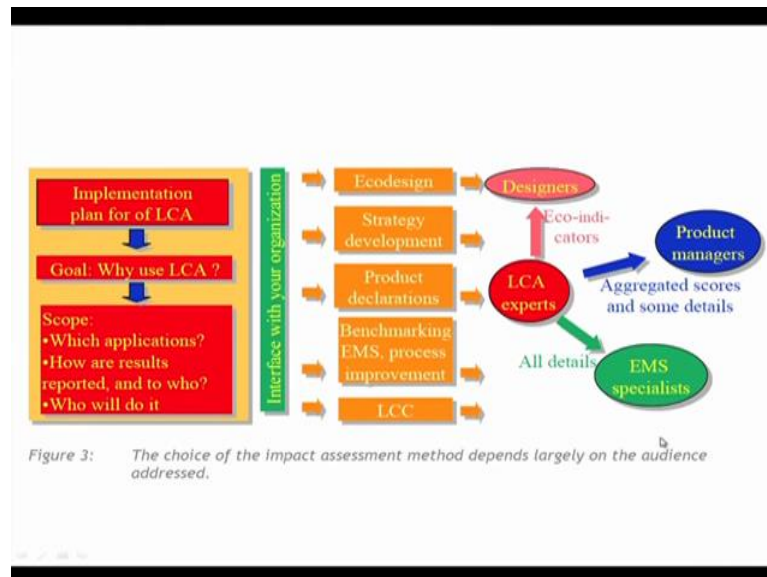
Implementation plan for of LCA

Goal: Why use LCA ?

Scope:
•Which applications?
•How are results reported, and to who?
•Who will do it

Interface with your organization

Ecodesign

Strategy development

Product declarations

Benchmarking EMS, process improvement

LCC

Designers

Eco-indicators

LCA experts

Product managers

Aggregated scores and some details

All details

EMS specialists

Figure 3: The choice of the impact assessment method depends largely on the audience addressed.